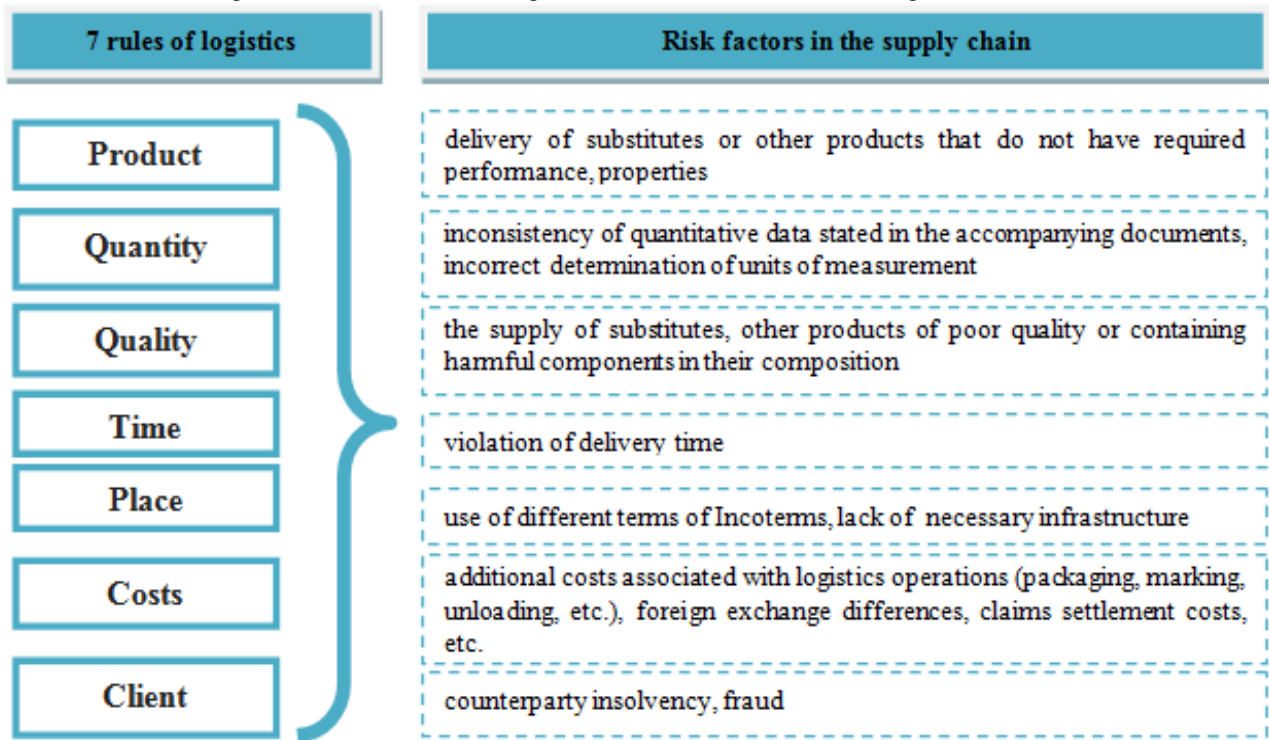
7 rules of logistics

Risk factors in the supply chain

Product

Quantity

Quality

Time

Place

Costs

Client

delivery of substitutes or other products that do not have required performance, properties

inconsistency of quantitative data stated in the accompanying documents, incorrect determination of units of measurement

the supply of substitutes, other products of poor quality or containing harmful components in their composition

violation of delivery time

use of different terms of Incoterms, lack of necessary infrastructure

additional costs associated with logistics operations (packaging, marking, unloading, etc.), foreign exchange differences, claims settlement costs, etc.

counterparty insolvency, fraud